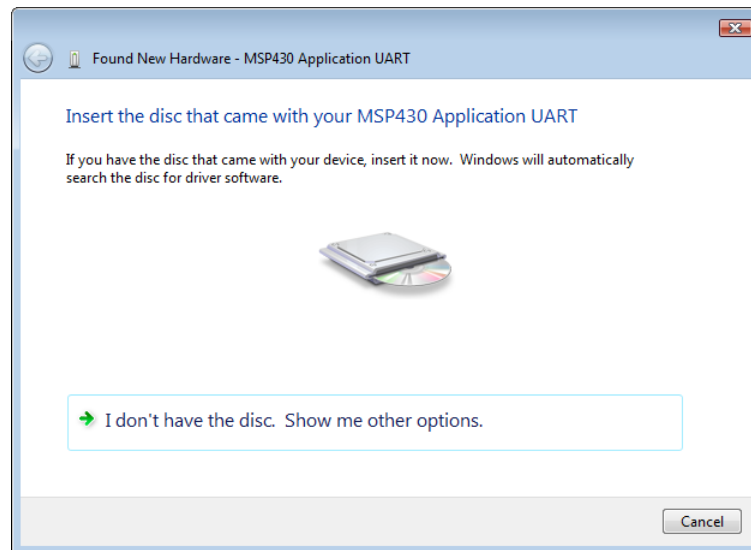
Found New Hardware - MSP430 Application UART

Insert the disc that came with your MSP430 Application UART

If you have the disc that came with your device, insert it now. Windows will automatically search the disc for driver software.

I don't have the disc. Show me other options.

Cancel